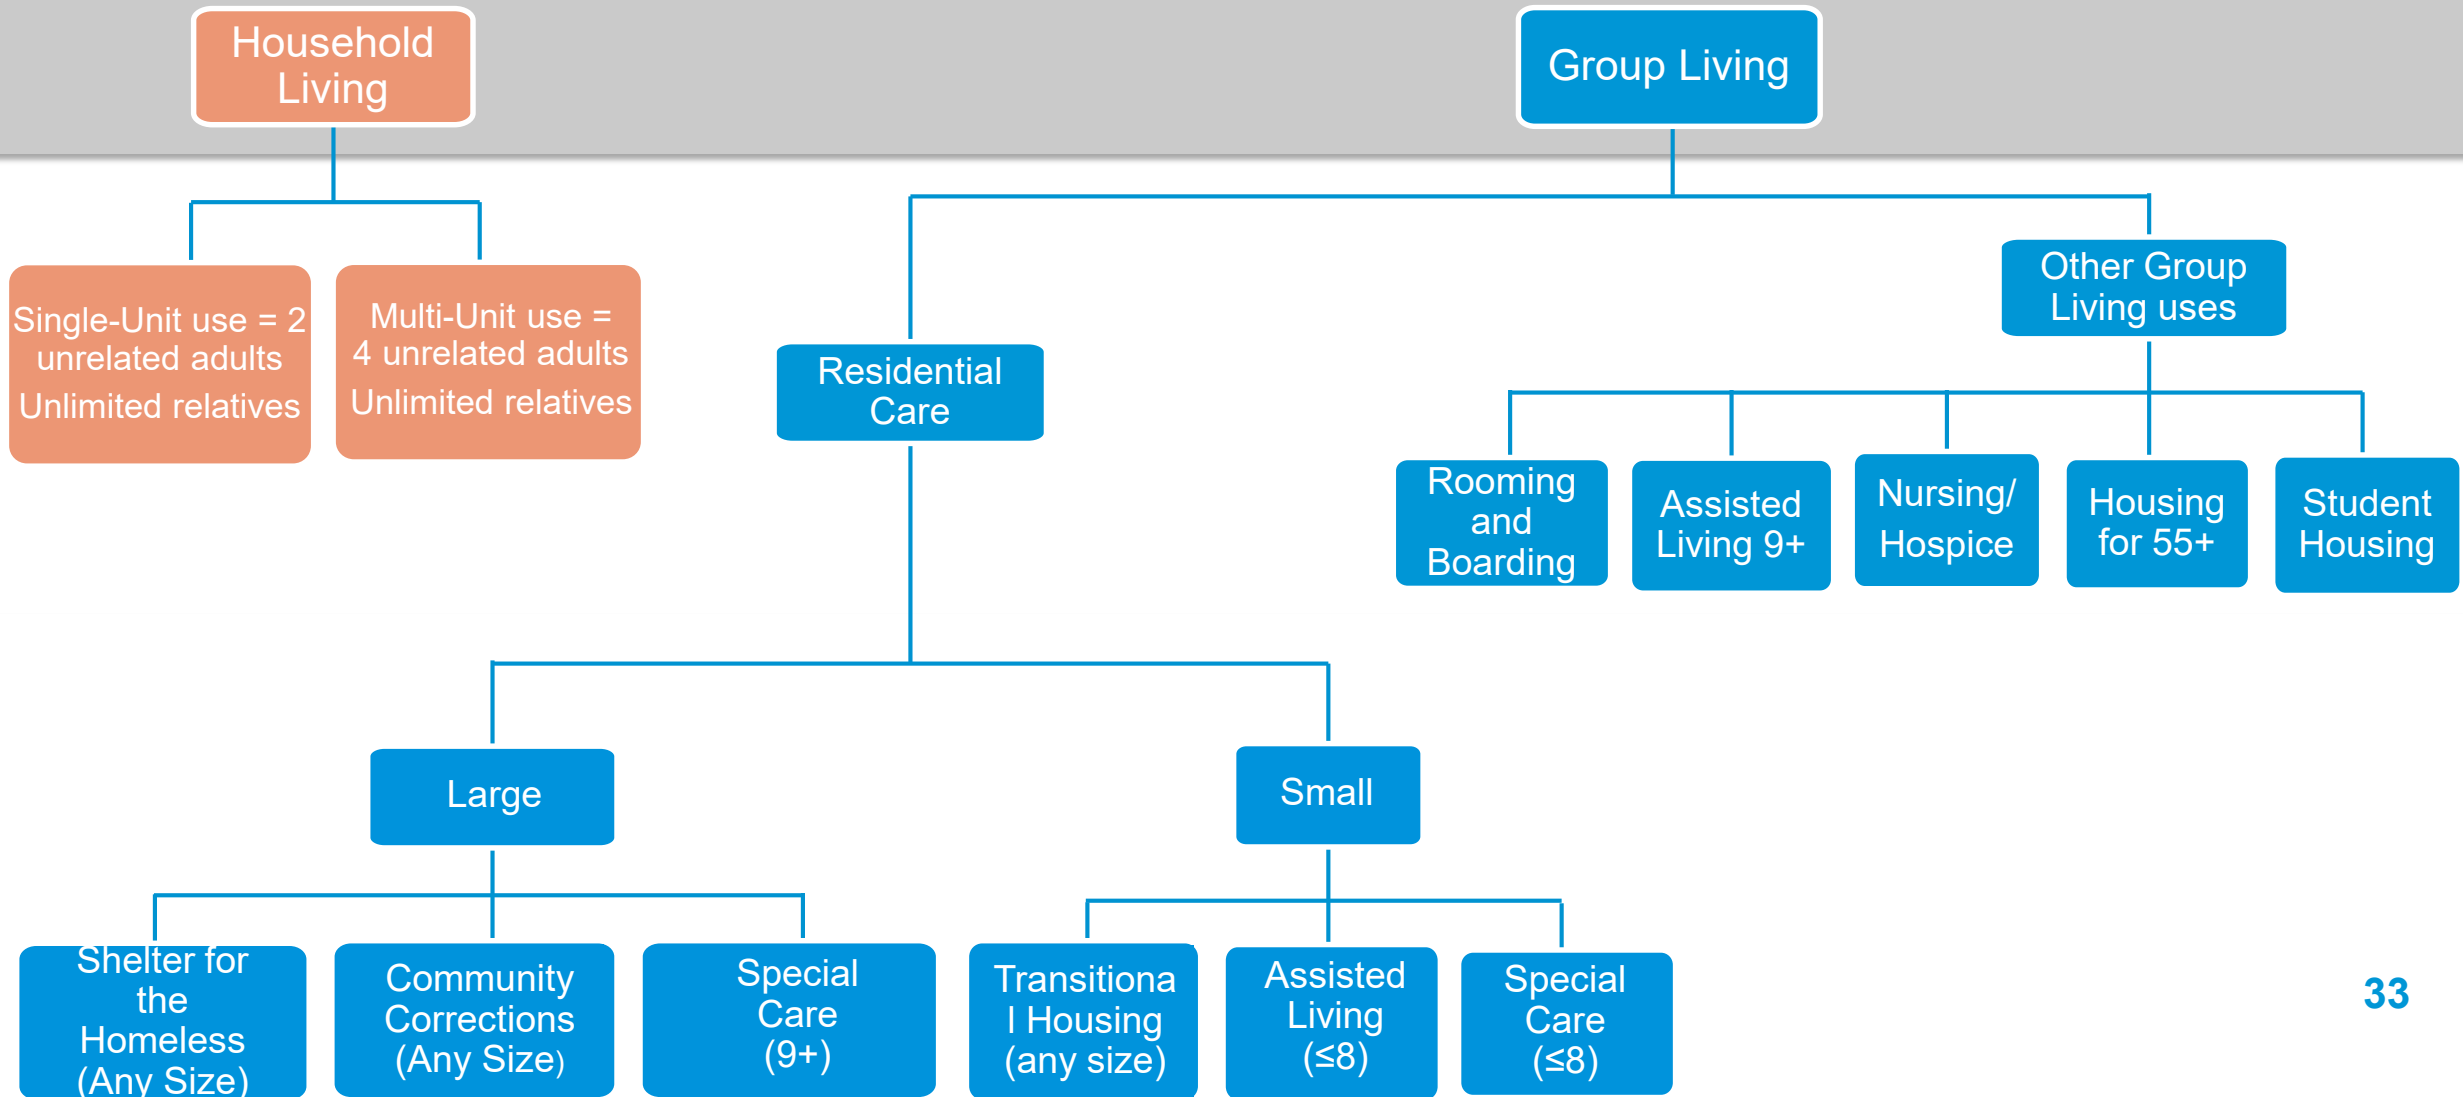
Household Living

Group Living

Single-Unit use = 2 unrelated adults
Unlimited relatives

Multi-Unit use = 4 unrelated adults
Unlimited relatives

Residential Care

Other Group Living uses

Rooming and Boarding

Assisted Living 9+

Nursing/ Hospice

Housing for 55+

Student Housing

Large

Small

Shelter for the Homeless (Any Size)

Community Corrections (Any Size)

Special Care (9+)

Transitional Housing (any size)

Assisted Living (≤8)

Special Care (≤8)

33